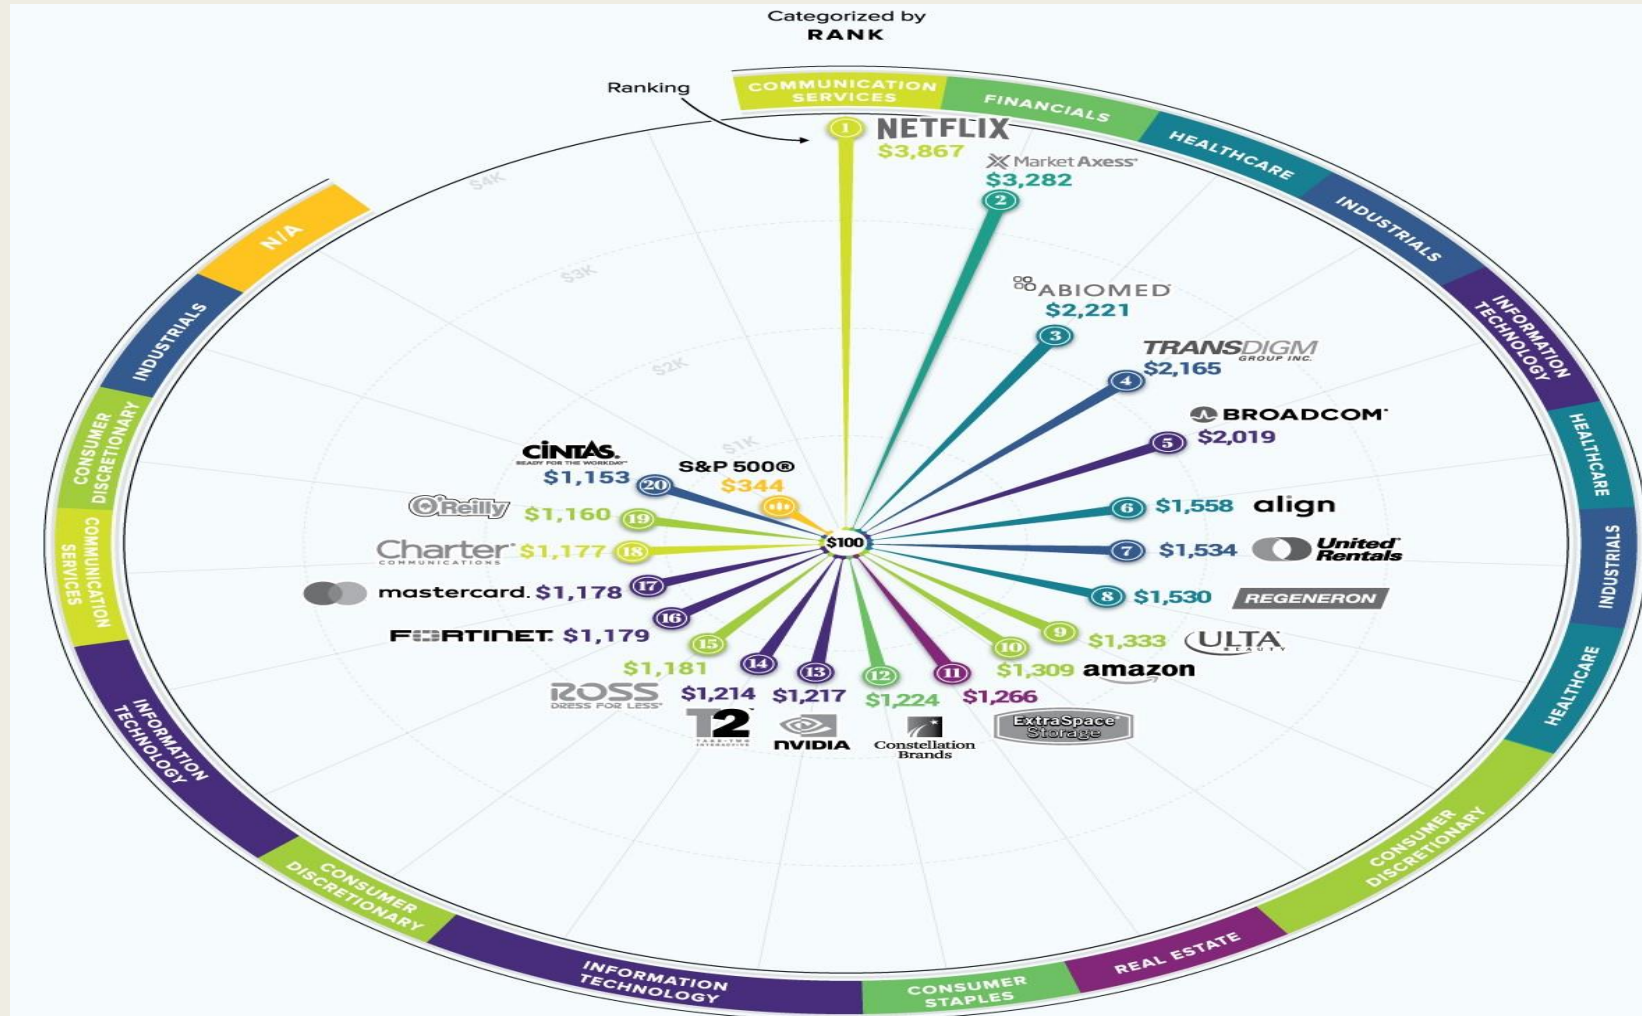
Categorized by
RANK

Ranking

COMMUNICATION SERVICES
FINANCIALS
HEALTHCARE
INDUSTRIALS
INFORMATION TECHNOLOGY
HEALTHCARE
INDUSTRIALS
HEALTHCARE
CONSUMER DISCRETIONARY
REAL ESTATE
CONSUMER STAPLES
INFORMATION TECHNOLOGY
CONSUMER DISCRETIONARY
INFORMATION TECHNOLOGY
COMMUNICATION SERVICES
CONSUMER DISCRETIONARY
INDUSTRIALS
N/A

$4K
$3K
$2K
$1K

1 NETFLIX $3,867
2 Market Axess $3,282
3 ABIOMED $2,221
4 TRANSDIGM GROUP INC. $2,165
5 BROADCOM $2,019
6 $1,558 align
7 $1,534 United Rentals
8 $1,530 REGENERON
9 $1,333 ULTA BEAUTY
10 $1,309 amazon
11 $1,266 ExtraSpace Storage
12 $1,224 Constellation Brands
13 $1,217 NVIDIA
14 $1,214 T2 TAKE-TWO INTERACTIVE
15 $1,181 ROSS DRESS FOR LESS
16 FORTINET $1,179
17 mastercard. $1,178
18 Charter COMMUNICATIONS $1,177
19 O'Reilly $1,160
20 CINTAS READY FOR THE WORKDAY $1,153
S&P 500® $344
$100